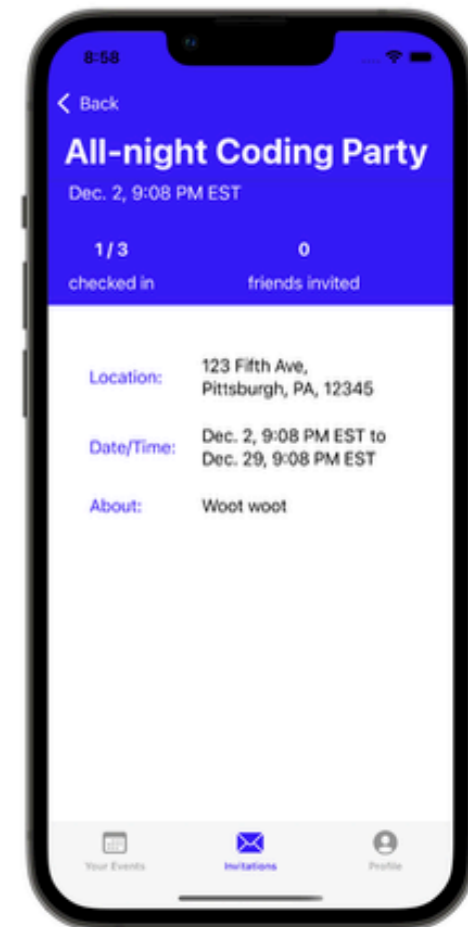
8:58

< Back

All-night Coding Party

Dec. 2, 9:08 PM EST

1 / 3
checked in

0
friends invited

Location: 123 Fifth Ave, Pittsburgh, PA, 12345

Date/Time: Dec. 2, 9:08 PM EST to Dec. 29, 9:08 PM EST

About: Woot woot

Your Events

Invitations

Profile